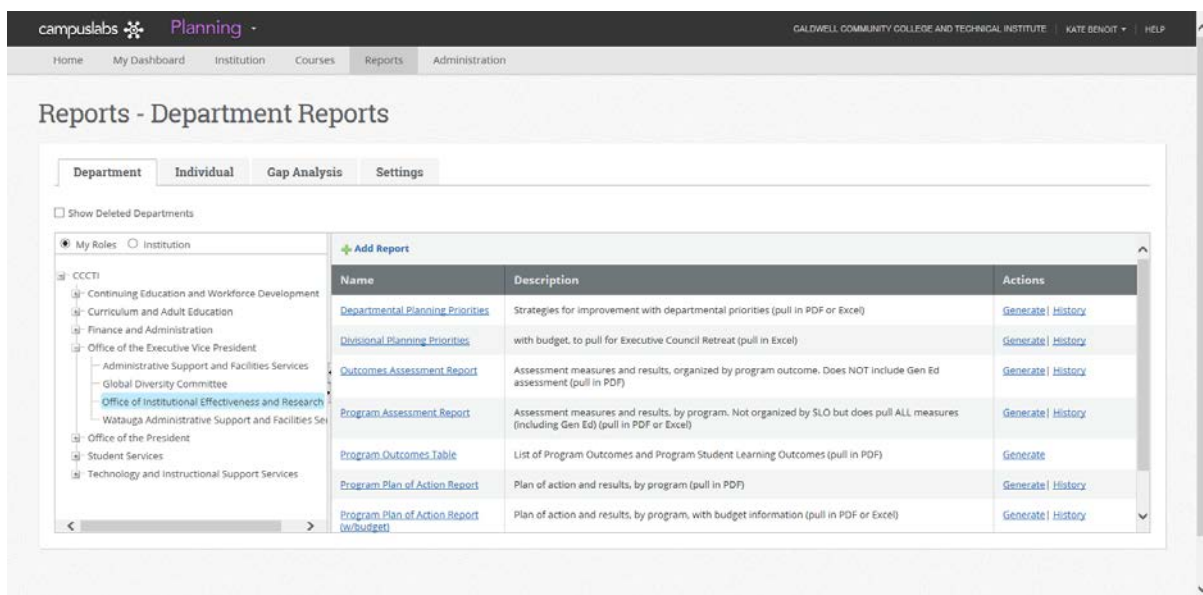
campuslabs Planning

CALDWELL COMMUNITY COLLEGE AND TECHNICAL INSTITUTE | KATE BENOIT | HELP

Home My Dashboard Institution Courses Reports Administration

Reports - Department Reports

Department Individual Gap Analysis Settings

Show Deleted Departments

My Roles Institution

CCCTI
Continuing Education and Workforce Development
Curriculum and Adult Education
Finance and Administration
Office of the Executive Vice President
Administrative Support and Facilities Services
Global Diversity Committee
Office of Institutional Effectiveness and Research
Watauga Administrative Support and Facilities Se
Office of the President
Student Services
Technology and Instructional Support Services

Add Report

| Name | Description | Actions |
|---|---|---|
| Departmental Planning Priorities | Strategies for improvement with departmental priorities (pull in PDF or Excel) | Generate \| History |
| Divisional Planning Priorities | with budget, to pull for Executive Council Retreat (pull in Excel) | Generate \| History |
| Outcomes Assessment Report | Assessment measures and results, organized by program outcome. Does NOT include Gen Ed assessment (pull in PDF) | Generate \| History |
| Program Assessment Report | Assessment measures and results, by program. Not organized by SLO but does pull ALL measures (including Gen Ed) (pull in PDF or Excel) | Generate \| History |
| Program Outcomes Table | List of Program Outcomes and Program Student Learning Outcomes (pull in PDF) | Generate |
| Program Plan of Action Report | Plan of action and results, by program (pull in PDF) | Generate \| History |
| Program Plan of Action Report (w/budget) | Plan of action and results, by program, with budget information (pull in PDF or Excel) | Generate \| History |